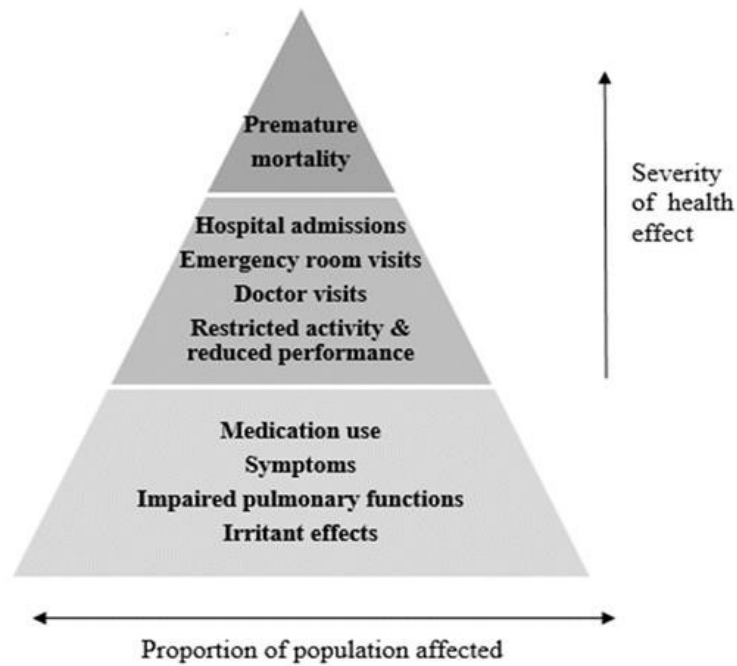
Premature mortality

Hospital admissions
Emergency room visits
Doctor visits
Restricted activity & reduced performance

Medication use
Symptoms
Impaired pulmonary functions
Irritant effects

Severity of health effect

Proportion of population affected